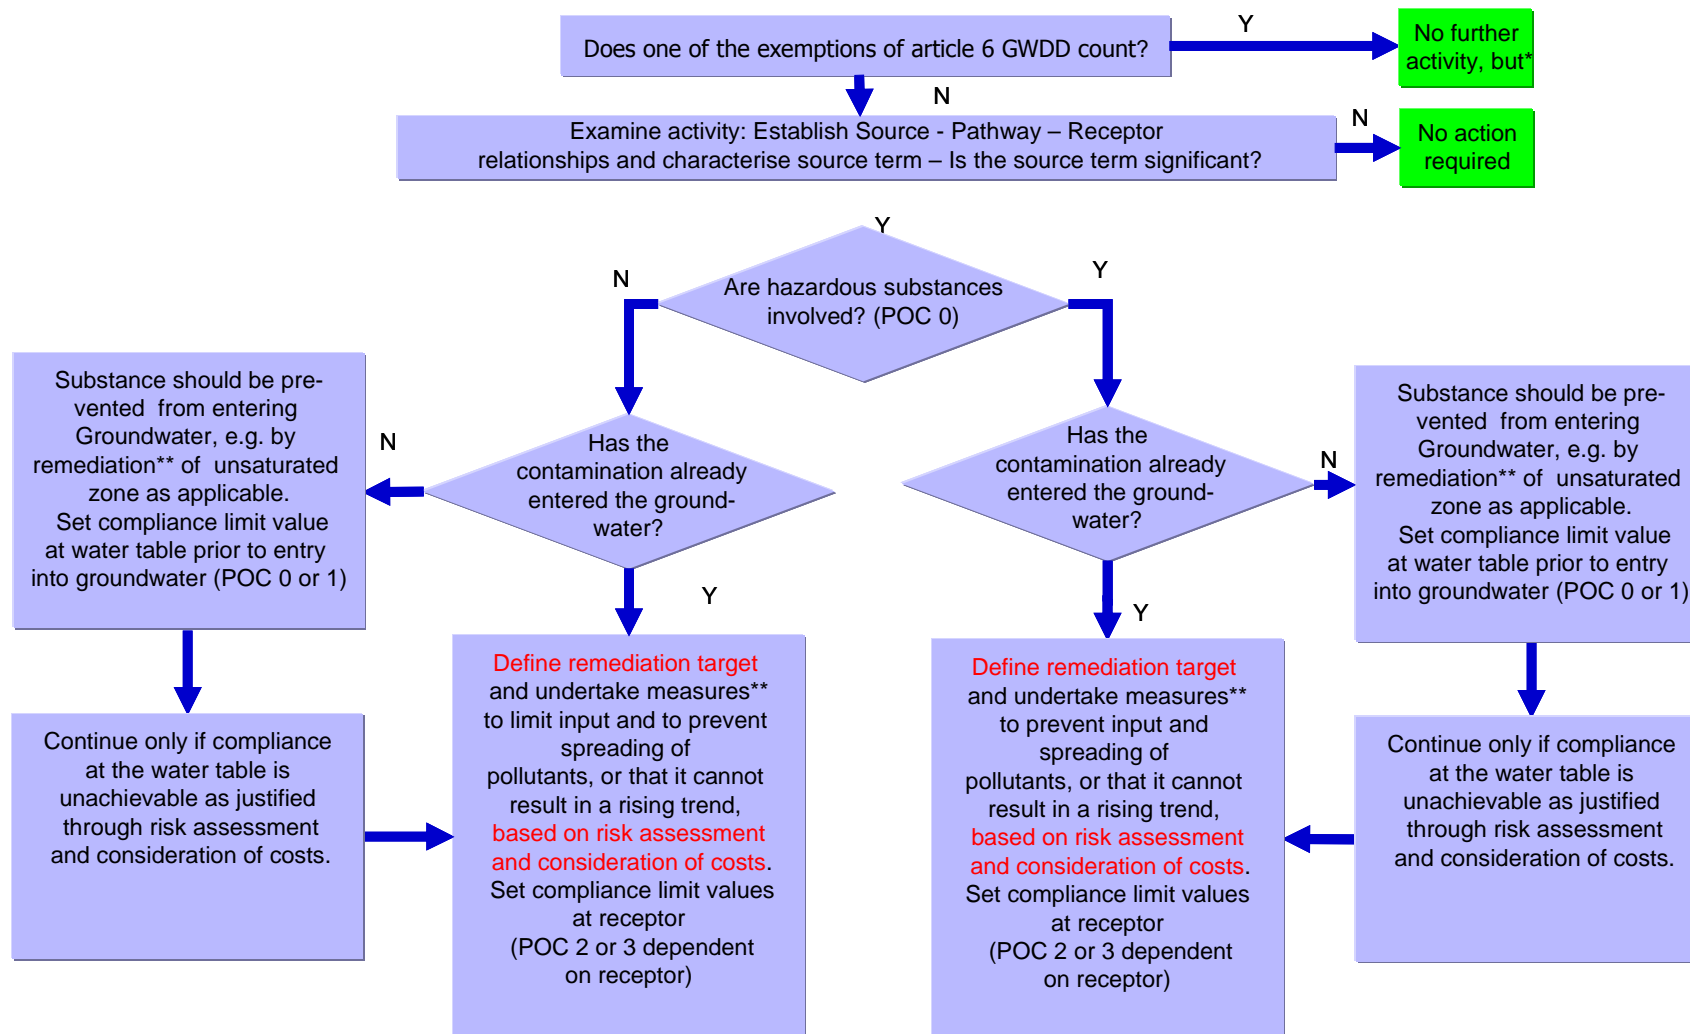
Does one of the exemptions of article 6 GWDD count?

Y

No further activity, but*

N

Examine activity: Establish Source - Pathway – Receptor relationships and characterise source term – Is the source term significant?

N

No action required

Y

N

Are hazardous substances involved? (POC 0)

Y

Substance should be prevented from entering Groundwater, e.g. by remediation** of unsaturated zone as applicable. Set compliance limit value at water table prior to entry into groundwater (POC 0 or 1)

N

Has the contamination already entered the groundwater?

Has the contamination already entered the groundwater?

N

Substance should be prevented from entering Groundwater, e.g. by remediation** of unsaturated zone as applicable. Set compliance limit value at water table prior to entry into groundwater (POC 0 or 1)

Y

Y

Define remediation target and undertake measures** to limit input and to prevent spreading of pollutants, or that it cannot result in a rising trend, based on risk assessment and consideration of costs. Set compliance limit values at receptor (POC 2 or 3 dependent on receptor)

Define remediation target and undertake measures** to prevent input and spreading of pollutants, or that it cannot result in a rising trend, based on risk assessment and consideration of costs. Set compliance limit values at receptor (POC 2 or 3 dependent on receptor)

Continue only if compliance at the water table is unachievable as justified through risk assessment and consideration of costs.

Continue only if compliance at the water table is unachievable as justified through risk assessment and consideration of costs.